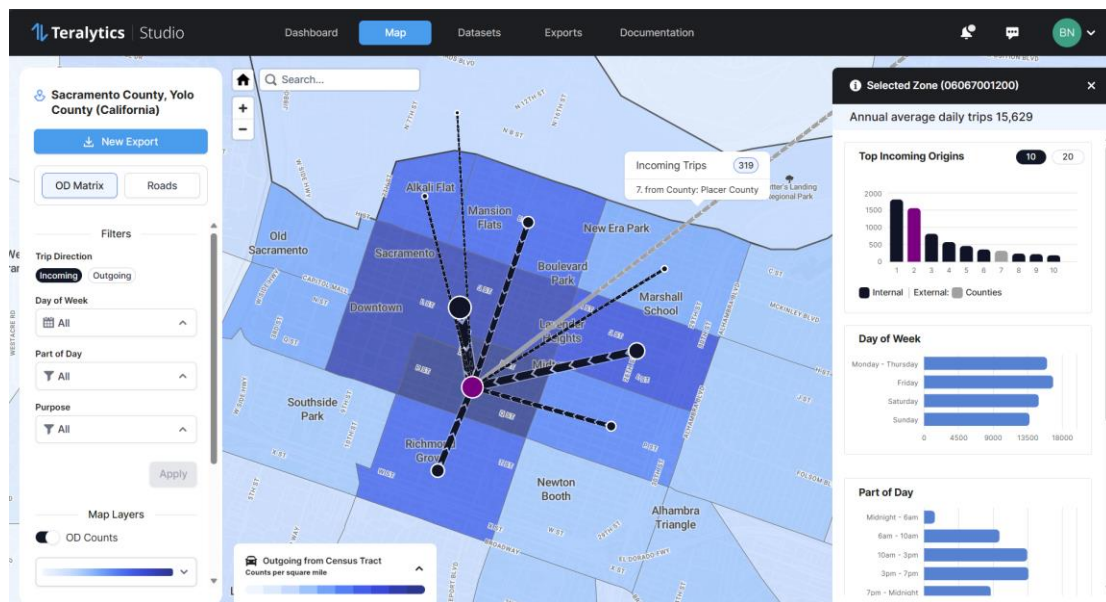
Teralytics | Studio
Dashboard
Map
Datasets
Exports
Documentation
BN

Sacramento County, Yolo County (California)
New Export
OD Matrix
Roads
Filters
Trip Direction
Incoming
Outgoing
Day of Week
All
Part of Day
All
Purpose
All
Apply
Map Layers
OD Counts

Search...
Incoming Trips 319
7. from County: Placer County
Alkali Flat
Mansion Flats
New Era Park
Old Sacramento
Sacramento
Boulevard Park
Marshall School
Downtown
Lavender Heights
Midtown
Southside Park
Richmond Grove
Newton Booth
Alhambra Triangle
Sutter's Landing Regional Park
Outgoing from Census Tract
Counts per square mile

Selected Zone (06067001200)
Annual average daily trips 15,629
Top Incoming Origins
10
20
2000
1500
1000
500
0
1 2 3 4 5 6 7 8 9 10
Internal | External: Counties
Day of Week
Monday - Thursday
Friday
Saturday
Sunday
0 4500 9000 13500 18000
Part of Day
Midnight - 6am
6am - 10am
10am - 3pm
3pm - 7pm
7pm - Midnight